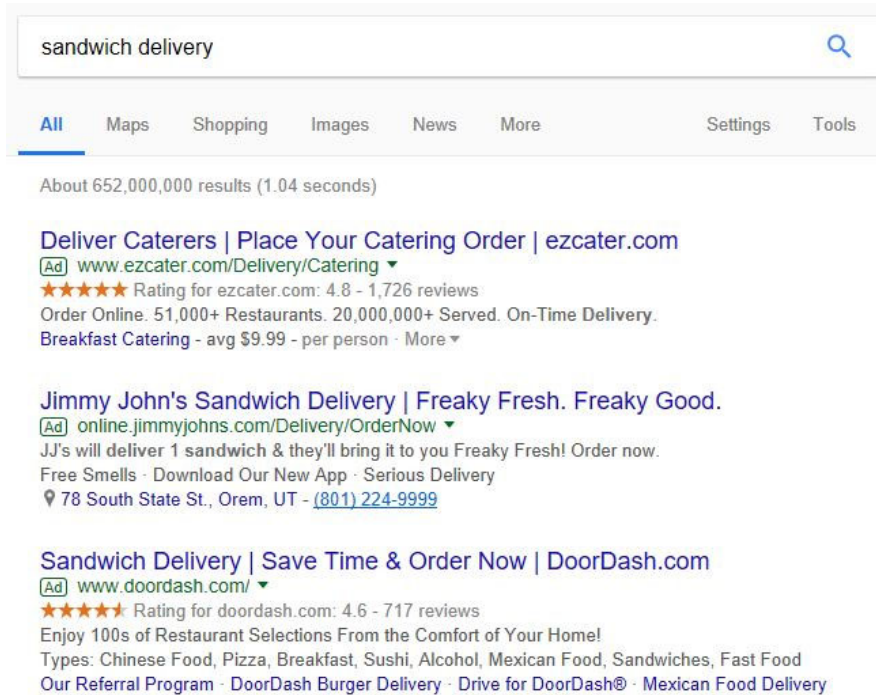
sandwich delivery

All Maps Shopping Images News More Settings Tools

About 652,000,000 results (1.04 seconds)

Deliver Caterers | Place Your Catering Order | ezcater.com
Ad www.ezcater.com/Delivery/Catering ▾
★★★★★ Rating for ezcater.com: 4.8 - 1,726 reviews
Order Online. 51,000+ Restaurants. 20,000,000+ Served. On-Time Delivery.
Breakfast Catering - avg $9.99 - per person · More ▾

Jimmy John's Sandwich Delivery | Freaky Fresh. Freaky Good.
Ad online.jimmyjohns.com/Delivery/OrderNow ▾
JJ's will deliver 1 sandwich & they'll bring it to you Freaky Fresh! Order now.
Free Smells · Download Our New App · Serious Delivery
78 South State St., Orem, UT - (801) 224-9999

Sandwich Delivery | Save Time & Order Now | DoorDash.com
Ad www.doordash.com/ ▾
★★★★★ Rating for doordash.com: 4.6 - 717 reviews
Enjoy 100s of Restaurant Selections From the Comfort of Your Home!
Types: Chinese Food, Pizza, Breakfast, Sushi, Alcohol, Mexican Food, Sandwiches, Fast Food
Our Referral Program · DoorDash Burger Delivery · Drive for DoorDash® · Mexican Food Delivery